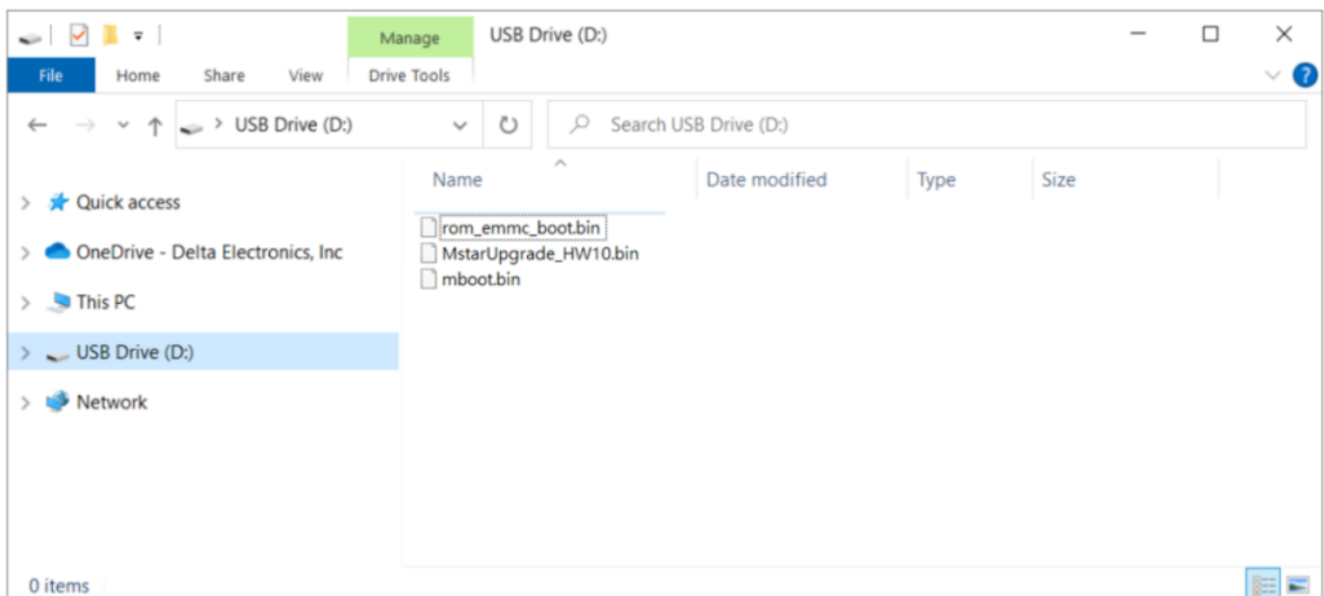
Manage
USB Drive (D:)
File Home Share View Drive Tools
USB Drive (D:)
Search USB Drive (D:)

Quick access
OneDrive - Delta Electronics, Inc
This PC
USB Drive (D:)
Network

| Name | Date modified | Type | Size |
|---|---|---|---|
| rom_emmc_boot.bin | | | |
| MstarUpgrade_HW10.bin | | | |
| mboot.bin | | | |

0 items